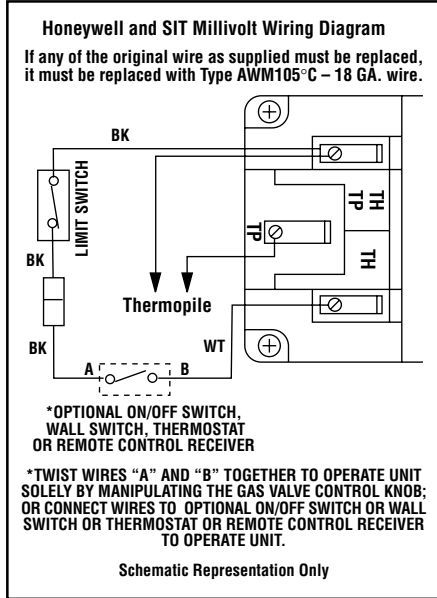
Honeywell and SIT Millivolt Wiring Diagram

If any of the original wire as supplied must be replaced, it must be replaced with Type AWM105°C – 18 GA. wire.

BK

LIMIT SWITCH

BK

BK

TH TP

TP

TH

Thermopile

WT

A

B

*OPTIONAL ON/OFF SWITCH, WALL SWITCH, THERMOSTAT OR REMOTE CONTROL RECEIVER

*TWIST WIRES "A" AND "B" TOGETHER TO OPERATE UNIT SOLELY BY MANIPULATING THE GAS VALVE CONTROL KNOB; OR CONNECT WIRES TO OPTIONAL ON/OFF SWITCH OR WALL SWITCH OR THERMOSTAT OR REMOTE CONTROL RECEIVER TO OPERATE UNIT.

Schematic Representation Only